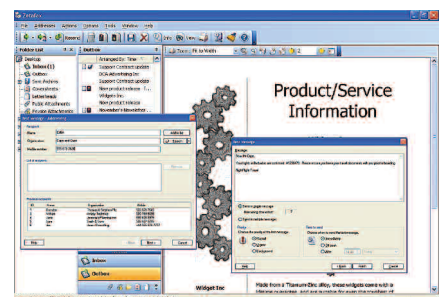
Zetafax

File Addresses Actions Options Tools Window Help

Folder List

Desktop

Inbox (1)

Outbox

Sent Archive

Coversheets

Letterheads

Public Attachments

Private Attachments

Outbox

Arranged By: Time

Support Contract update

DCA Advertising Inc

Support Contract update

New product release

Widget Inc

New product release

November's Newsletter

Zoom: Fit to Width

Product/Service Information

Inbox

Outbox

Widget Inc

Made from a Titanium-Zinc alloy, these widgets come with a

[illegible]